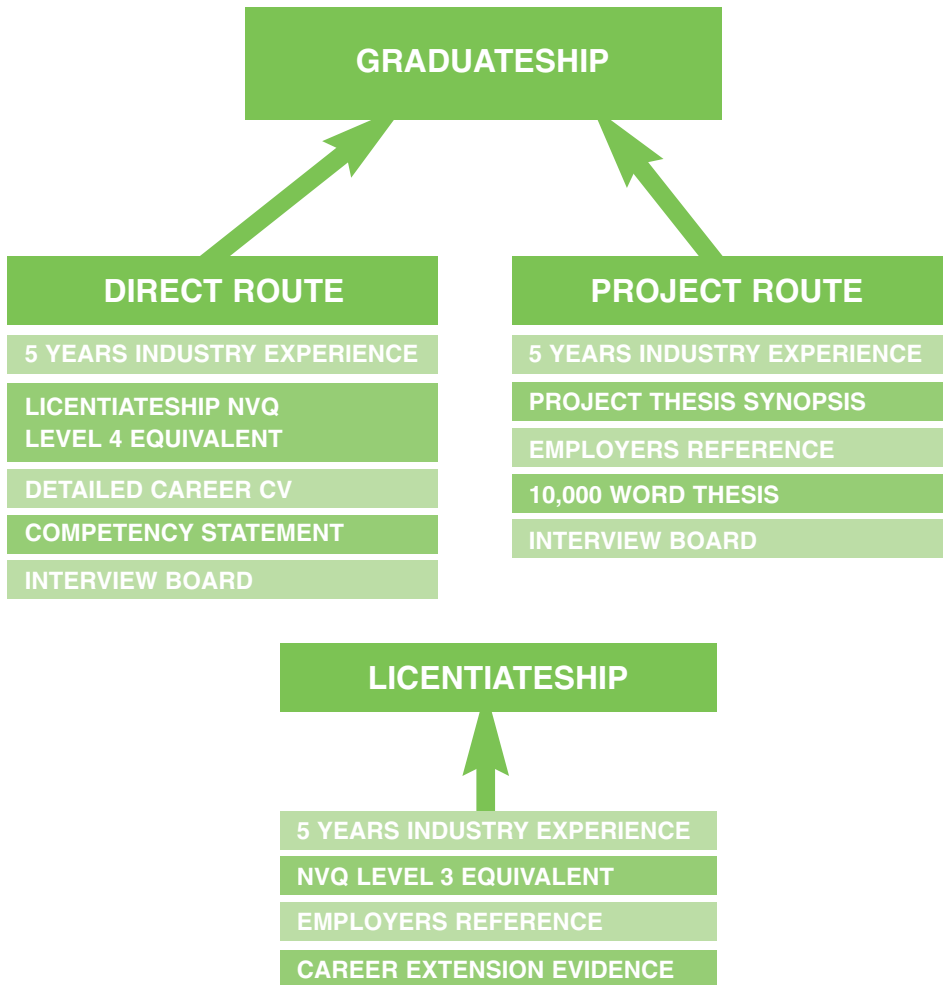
GRADUATESHIP

DIRECT ROUTE

5 YEARS INDUSTRY EXPERIENCE

LICENTIATESHIP NVQ LEVEL 4 EQUIVALENT

DETAILED CAREER CV

COMPETENCY STATEMENT

INTERVIEW BOARD

PROJECT ROUTE

5 YEARS INDUSTRY EXPERIENCE

PROJECT THESIS SYNOPSIS

EMPLOYERS REFERENCE

10,000 WORD THESIS

INTERVIEW BOARD

LICENTIATESHIP

5 YEARS INDUSTRY EXPERIENCE

NVQ LEVEL 3 EQUIVALENT

EMPLOYERS REFERENCE

CAREER EXTENSION EVIDENCE